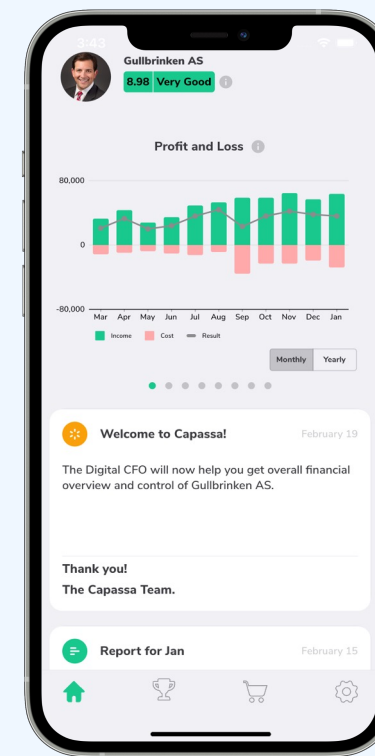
2:43

Gullbrinken AS

8.98 Very Good

Profit and Loss

80,000

0

-80,000

Mar Apr May Jun Jul Aug Sep Oct Nov Dec Jan

Income Cost Result

Monthly Yearly

Welcome to Capassa! February 19

The Digital CFO will now help you get overall financial overview and control of Gullbrinken AS.

Thank you!
The Capassa Team.

Report for Jan February 15